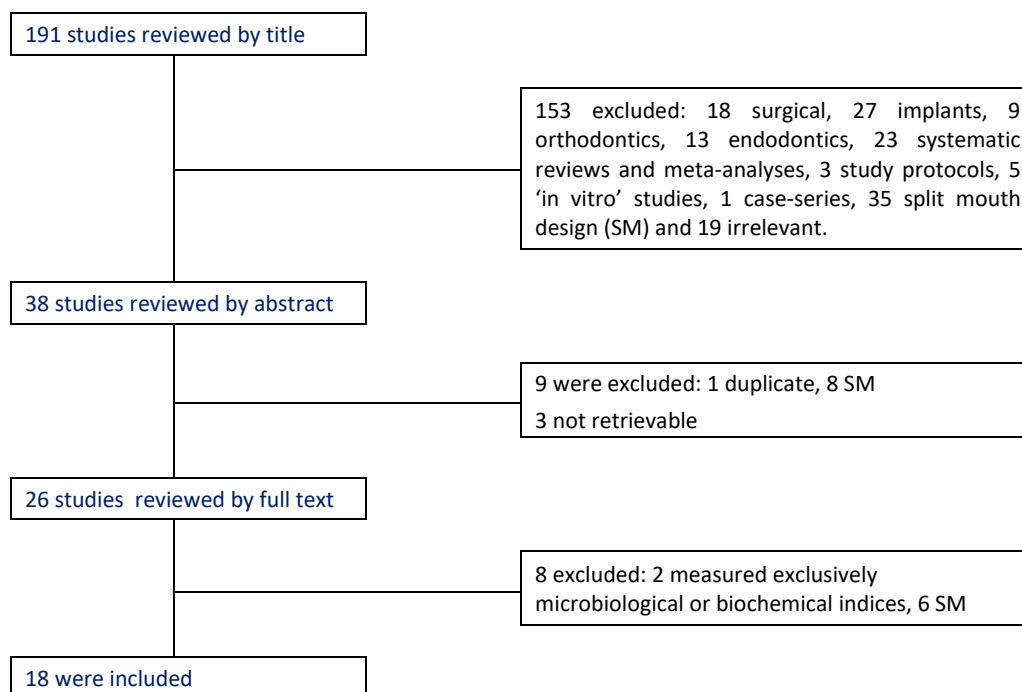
191 studies reviewed by title

153 excluded: 18 surgical, 27 implants, 9 orthodontics, 13 endodontics, 23 systematic reviews and meta-analyses, 3 study protocols, 5 'in vitro' studies, 1 case-series, 35 split mouth design (SM) and 19 irrelevant.

38 studies reviewed by abstract

9 were excluded: 1 duplicate, 8 SM

3 not retrievable

26 studies reviewed by full text

8 excluded: 2 measured exclusively microbiological or biochemical indices, 6 SM

18 were included